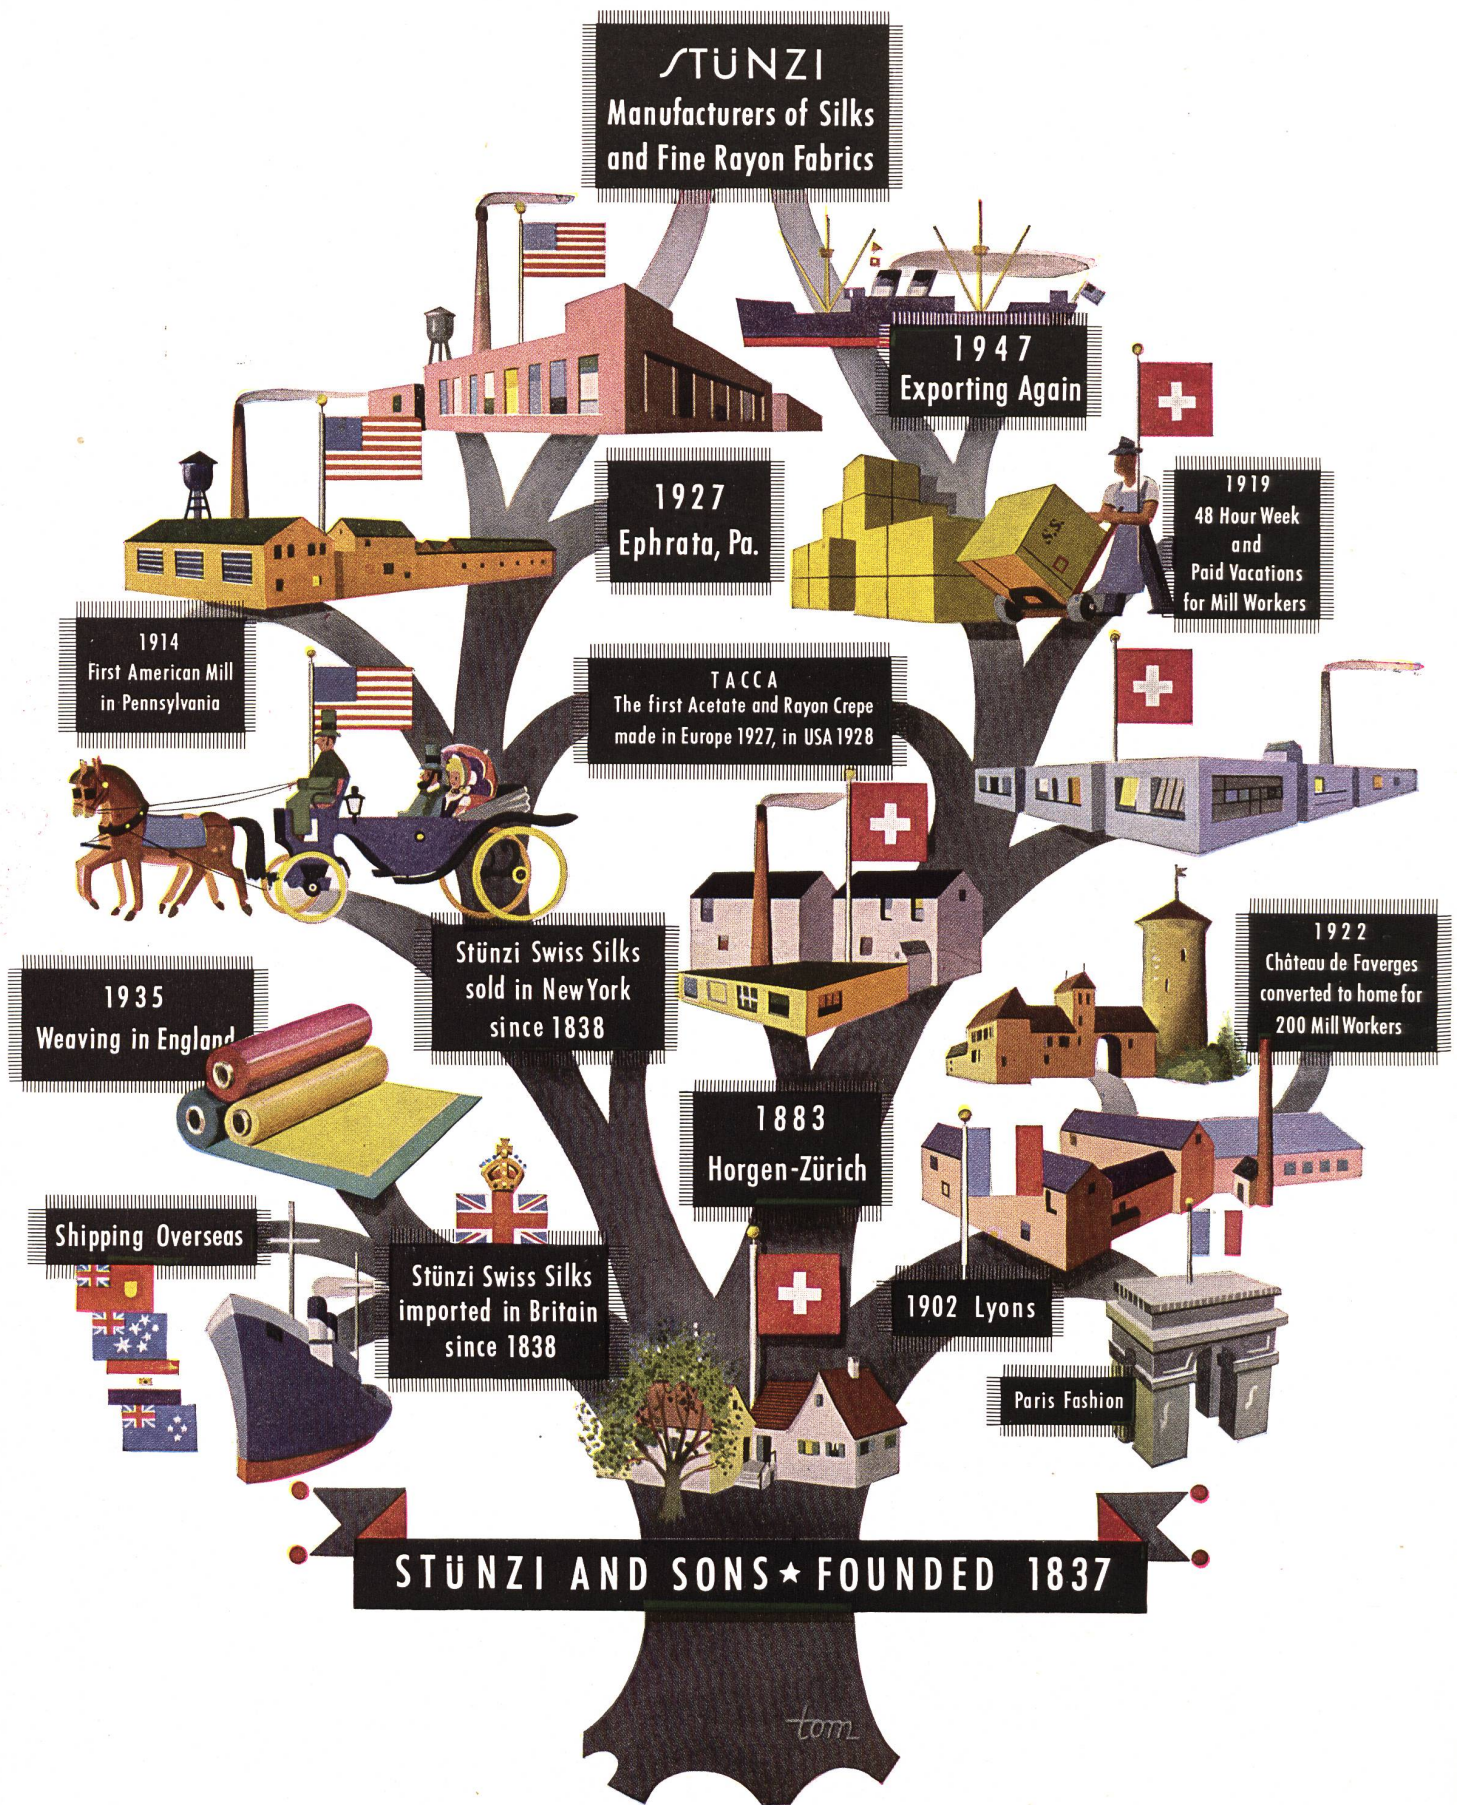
STÜNZI
Manufacturers of Silks and Fine Rayon Fabrics

1947
Exporting Again

1927
Ephrata, Pa.

1919
48 Hour Week and Paid Vacations for Mill Workers

S.S.

1914
First American Mill in Pennsylvania

TACCA
The first Acetate and Rayon Crepe made in Europe 1927, in USA 1928

1922
Château de Faverges converted to home for 200 Mill Workers

Stünzi Swiss Silks sold in New York since 1838

1935
Weaving in England

1883
Horgen-Zürich

Shipping Overseas

Stünzi Swiss Silks imported in Britain since 1838

1902 Lyons

Paris Fashion

STÜNZI AND SONS ★ FOUNDED 1837

tom